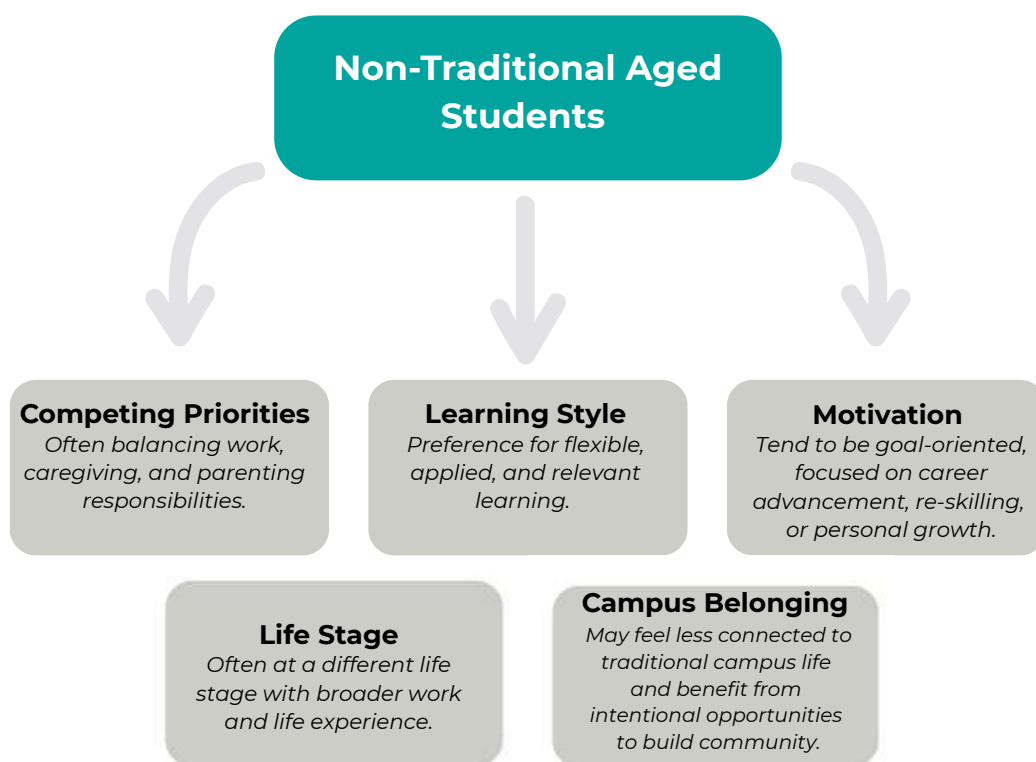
Non-Traditional Aged Students

Competing Priorities
Often balancing work, caregiving, and parenting responsibilities.

Learning Style
Preference for flexible, applied, and relevant learning.

Motivation
Tend to be goal-oriented, focused on career advancement, re-skilling, or personal growth.

Life Stage
Often at a different life stage with broader work and life experience.

Campus Belonging
May feel less connected to traditional campus life and benefit from intentional opportunities to build community.